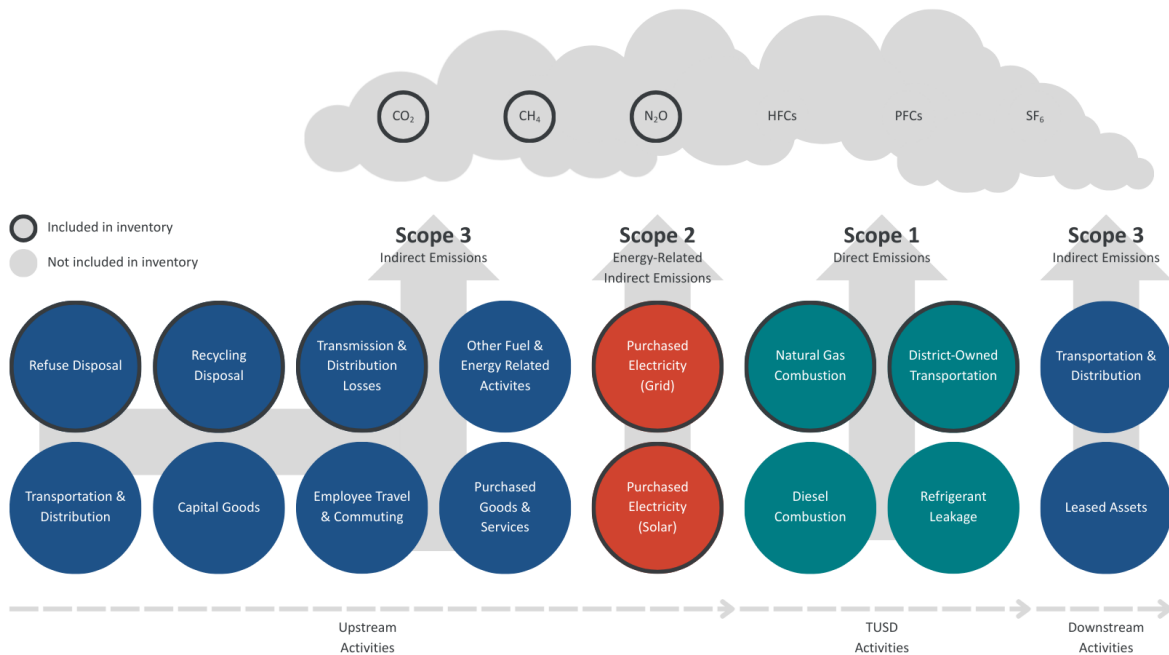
$CO_2$ $CH_4$ $N_2O$ HFCs PFCs $SF_6$

Included in inventory

Not included in inventory

Scope 3
Indirect Emissions

Scope 2
Energy-Related Indirect Emissions

Scope 1
Direct Emissions

Scope 3
Indirect Emissions

Refuse Disposal

Recycling Disposal

Transmission & Distribution Losses

Other Fuel & Energy Related Activites

Purchased Electricity (Grid)

Natural Gas Combustion

District-Owned Transportation

Transportation & Distribution

Transportation & Distribution

Capital Goods

Employee Travel & Commuting

Purchased Goods & Services

Purchased Electricity (Solar)

Diesel Combustion

Refrigerant Leakage

Leased Assets

Upstream Activities

TUSD Activities

Downstream Activities